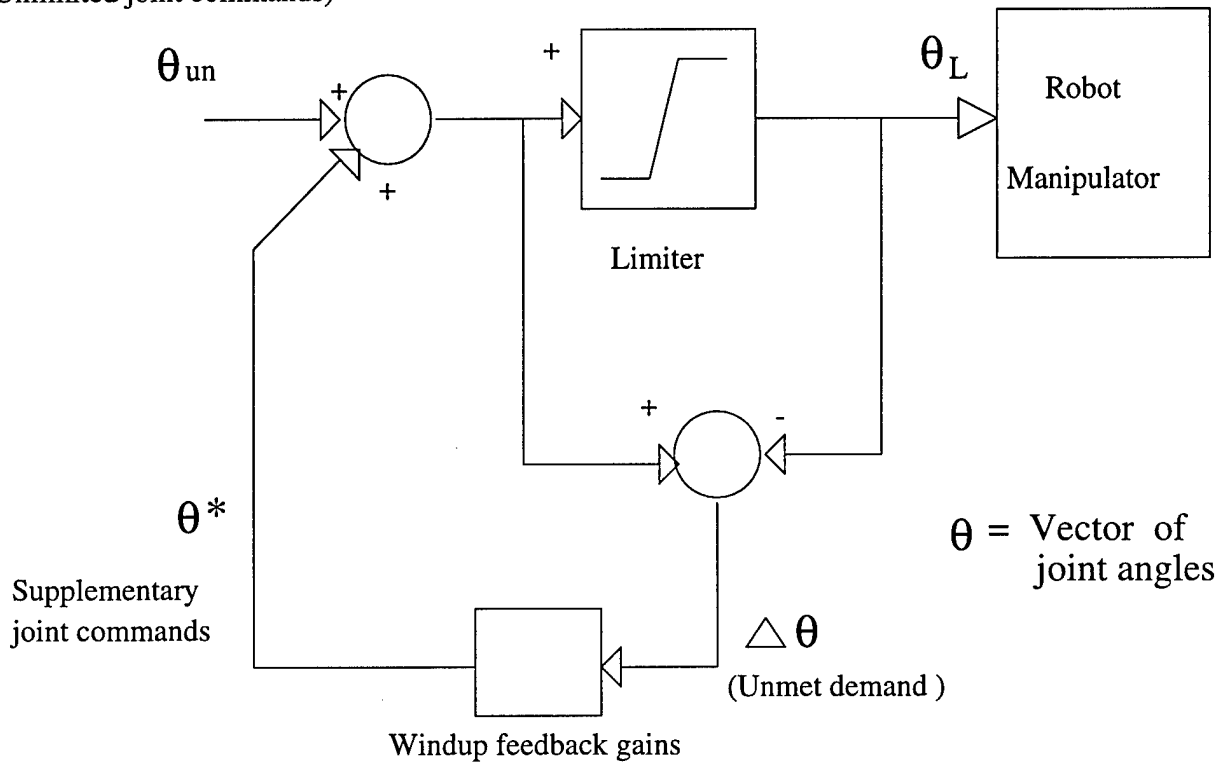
Unlimited joint commands)

$\theta_{un}$

+

+

+

$\theta_L$

Robot

Manipulator

Limiter

+

-

$\theta^*$

Supplementary joint commands

$\theta$ = Vector of joint angles

$\triangle\theta$

(Unmet demand )

Windup feedback gains